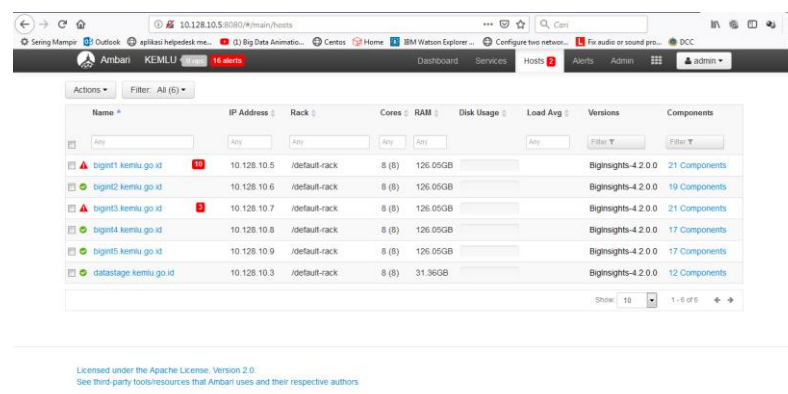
10.128.10.5:8080/#/main/hosts

Cari

Sering Mampir Outlook aplikasi helpdesk me... (1) Big Data Animatio... Centos Home IBM Watson Explorer ... Configure two networ... Fix audio or sound pro... DCC

Ambari KEMLU 0 ops 16 alerts

Dashboard Services Hosts 2 Alerts Admin admin

Actions Filter: All (6)

| Name | IP Address | Rack | Cores | RAM | Disk Usage | Load Avg | Versions | Components |
|---|---|---|---|---|---|---|---|---|
| Any | Any | Any | Any | Any | | Any | Filter | Filter |
| bigint1.kemlu.go.id 10 | 10.128.10.5 | /default-rack | 8 (8) | 126.05GB | | | BigInsights-4.2.0.0 | 21 Components |
| bigint2.kemlu.go.id | 10.128.10.6 | /default-rack | 8 (8) | 126.05GB | | | BigInsights-4.2.0.0 | 19 Components |
| bigint3.kemlu.go.id 3 | 10.128.10.7 | /default-rack | 8 (8) | 126.05GB | | | BigInsights-4.2.0.0 | 21 Components |
| bigint4.kemlu.go.id | 10.128.10.8 | /default-rack | 8 (8) | 126.05GB | | | BigInsights-4.2.0.0 | 17 Components |
| bigint5.kemlu.go.id | 10.128.10.9 | /default-rack | 8 (8) | 126.05GB | | | BigInsights-4.2.0.0 | 17 Components |
| datastage.kemlu.go.id | 10.128.10.3 | /default-rack | 8 (8) | 31.36GB | | | BigInsights-4.2.0.0 | 12 Components |

Show: 10 1 - 6 of 6

Licensed under the Apache License, Version 2.0.
See third-party tools/resources that Ambari uses and their respective authors